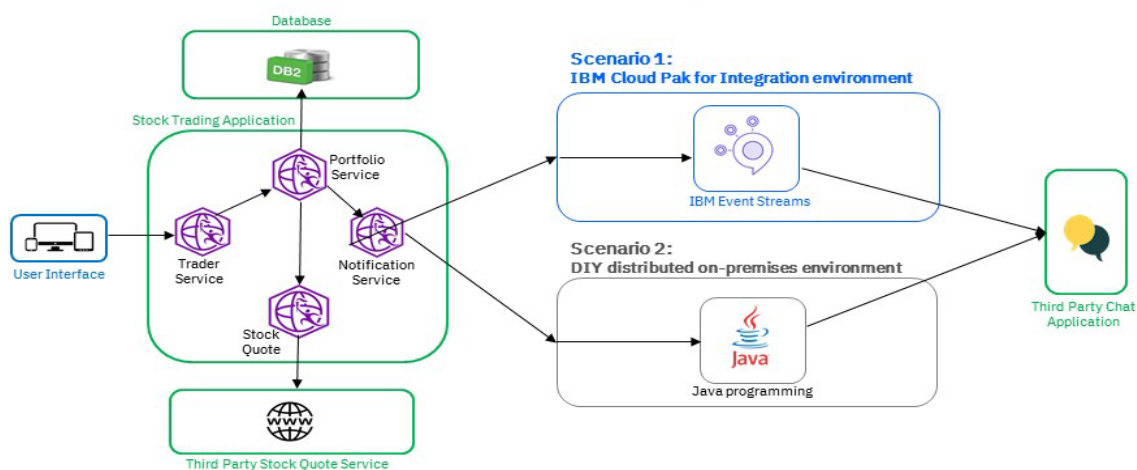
Database

DB2

Stock Trading Application

Portfolio Service

Trader Service

Notification Service

Stock Quote

User Interface

www

Third Party Stock Quote Service

Scenario 1:
IBM Cloud Pak for Integration environment

IBM Event Streams

Scenario 2:
DIY distributed on-premises environment

Java

Java programming

Third Party Chat Application